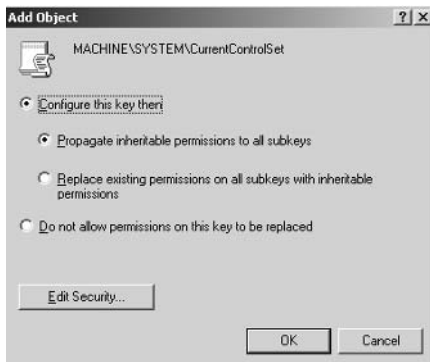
Add Object

?|X

MACHINE\SYSTEM\CurrentControlSet

Configure this key then

Propagate inheritable permissions to all subkeys

Replace existing permissions on all subkeys with inheritable permissions

Do not allow permissions on this key to be replaced

Edit Security...

OK

Cancel